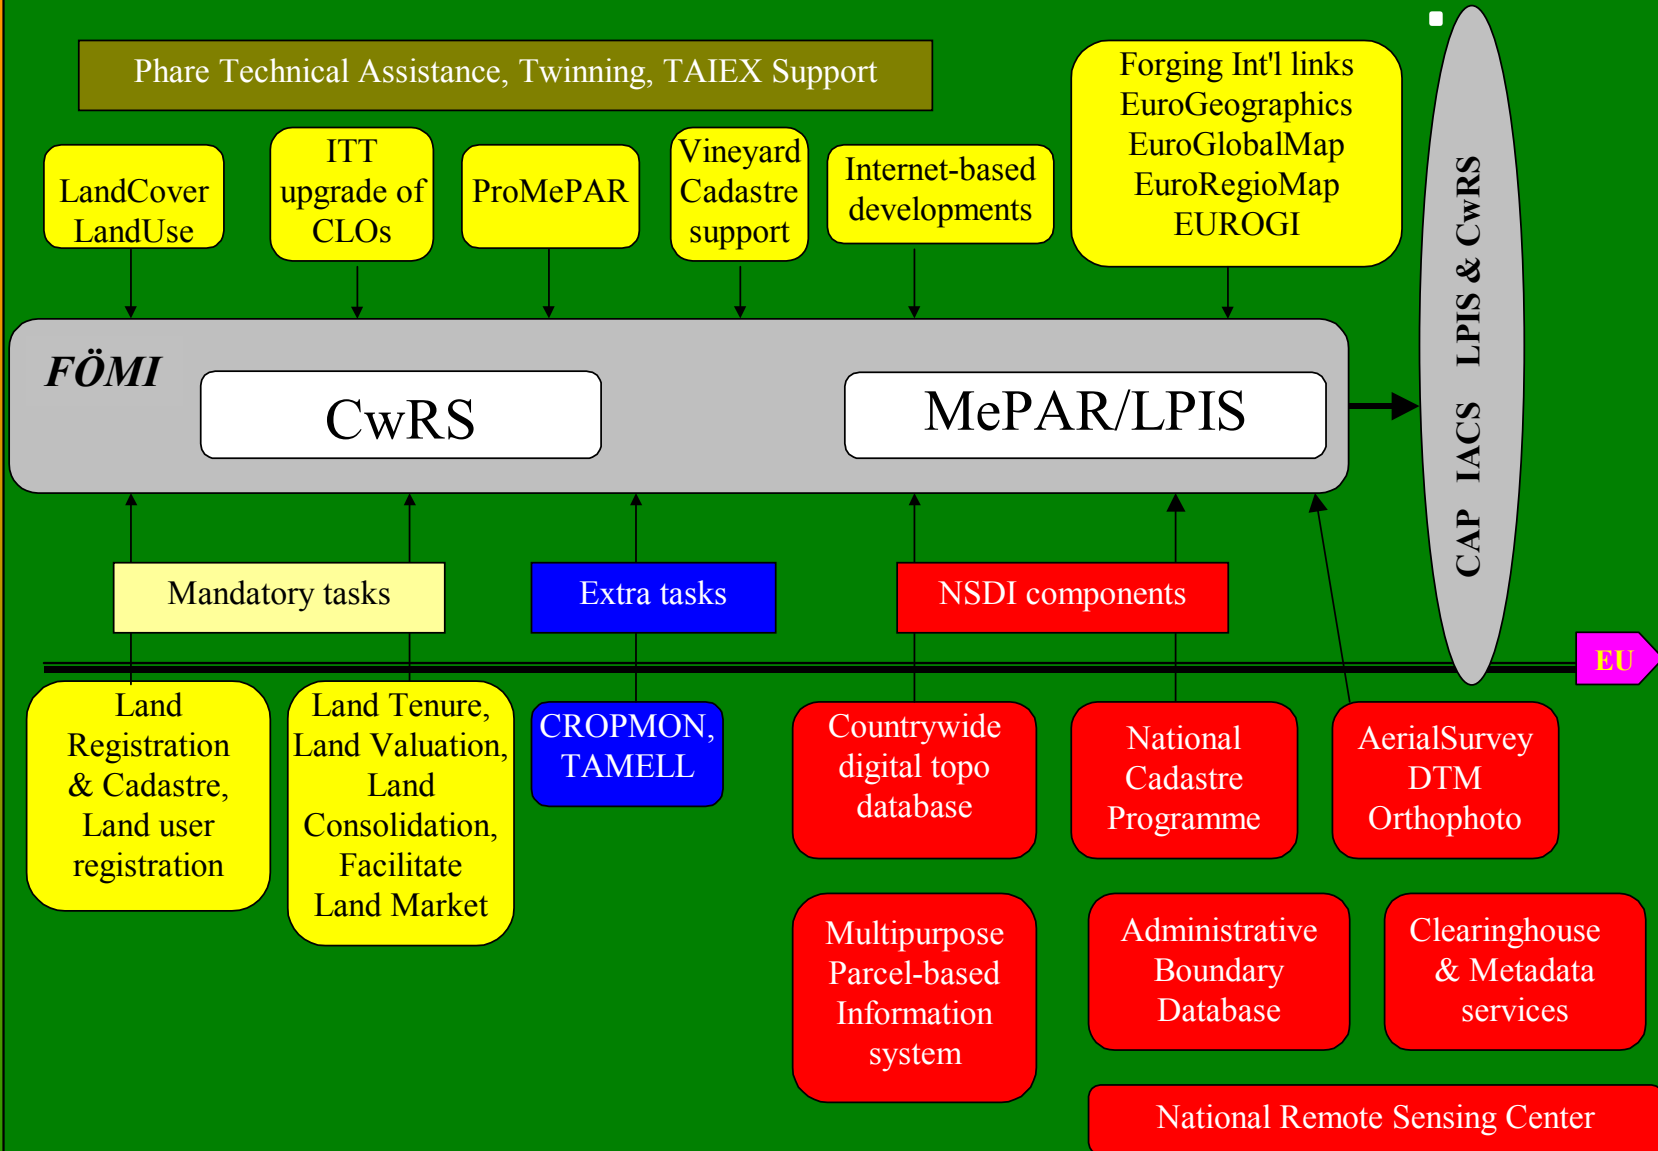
Phare Technical Assistance, Twinning, TAIEX Support

LandCover LandUse

ITT upgrade of CLOs

ProMePAR

Vineyard Cadastre support

Internet-based developments

Forging Int'l links EuroGeographics EuroGlobalMap EuroRegioMap EUROGI

CAP IACS LPIS & CwRS

FÖMI

CwRS

MePAR/LPIS

Mandatory tasks

Extra tasks

NSDI components

EU

Land Registration & Cadastre, Land user registration

Land Tenure, Land Valuation, Land Consolidation, Facilitate Land Market

CROPMON, TAMELL

Countrywide digital topo database

National Cadastre Programme

AerialSurvey DTM Orthophoto

Multipurpose Parcel-based Information system

Administrative Boundary Database

Clearinghouse & Metadata services

National Remote Sensing Center